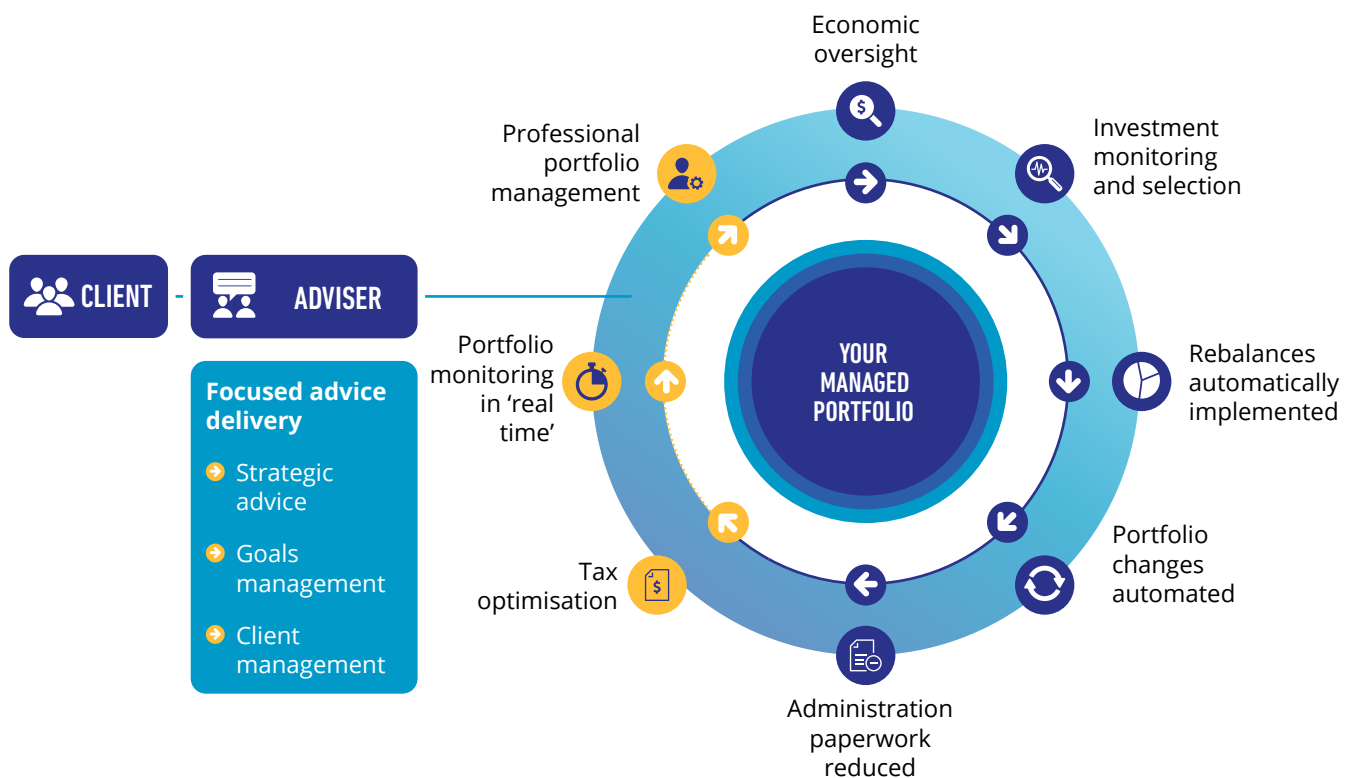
CLIENT

ADVISER

Focused advice delivery

Strategic advice

Goals management

Client management

Economic oversight

Investment monitoring and selection

Rebalances automatically implemented

Portfolio changes automated

Administration paperwork reduced

Tax optimisation

Portfolio monitoring in ‘real time’

Professional portfolio management

YOUR MANAGED PORTFOLIO